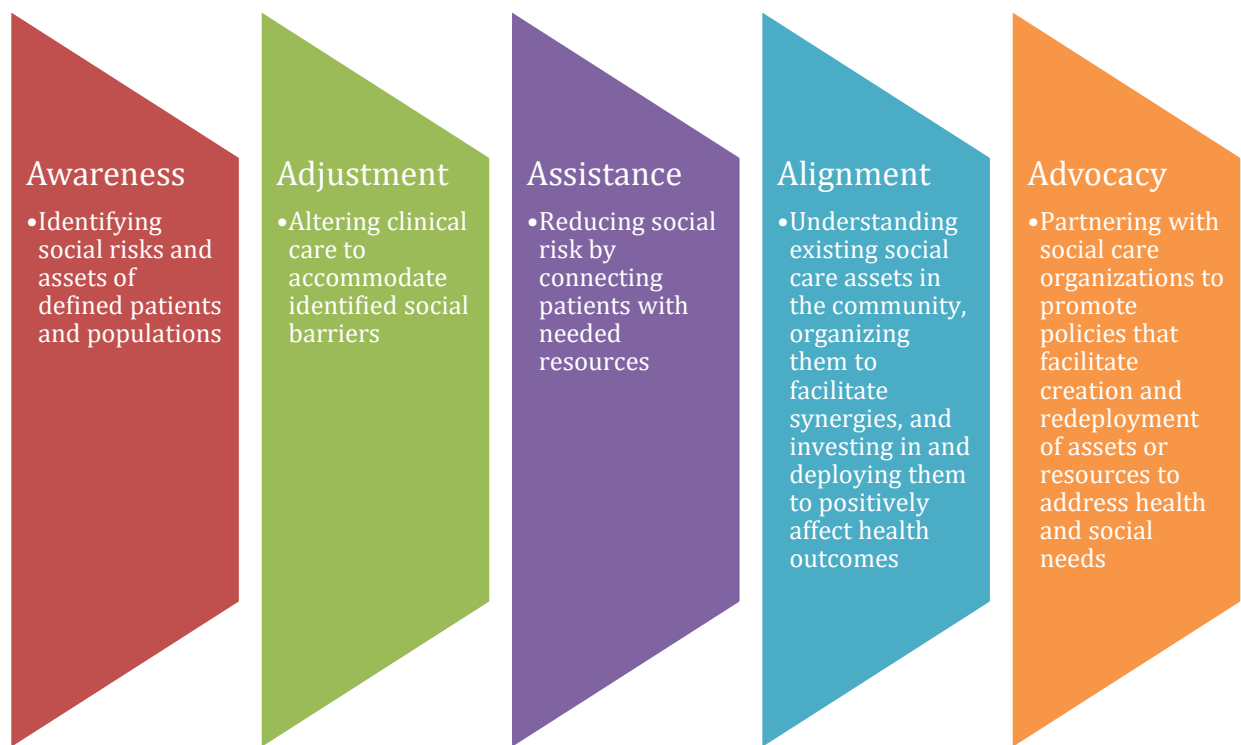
Awareness
•Identifying social risks and assets of defined patients and populations

Adjustment
•Altering clinical care to accommodate identified social barriers

Assistance
•Reducing social risk by connecting patients with needed resources

Alignment
•Understanding existing social care assets in the community, organizing them to facilitate synergies, and investing in and deploying them to positively affect health outcomes

Advocacy
•Partnering with social care organizations to promote policies that facilitate creation and redeployment of assets or resources to address health and social needs